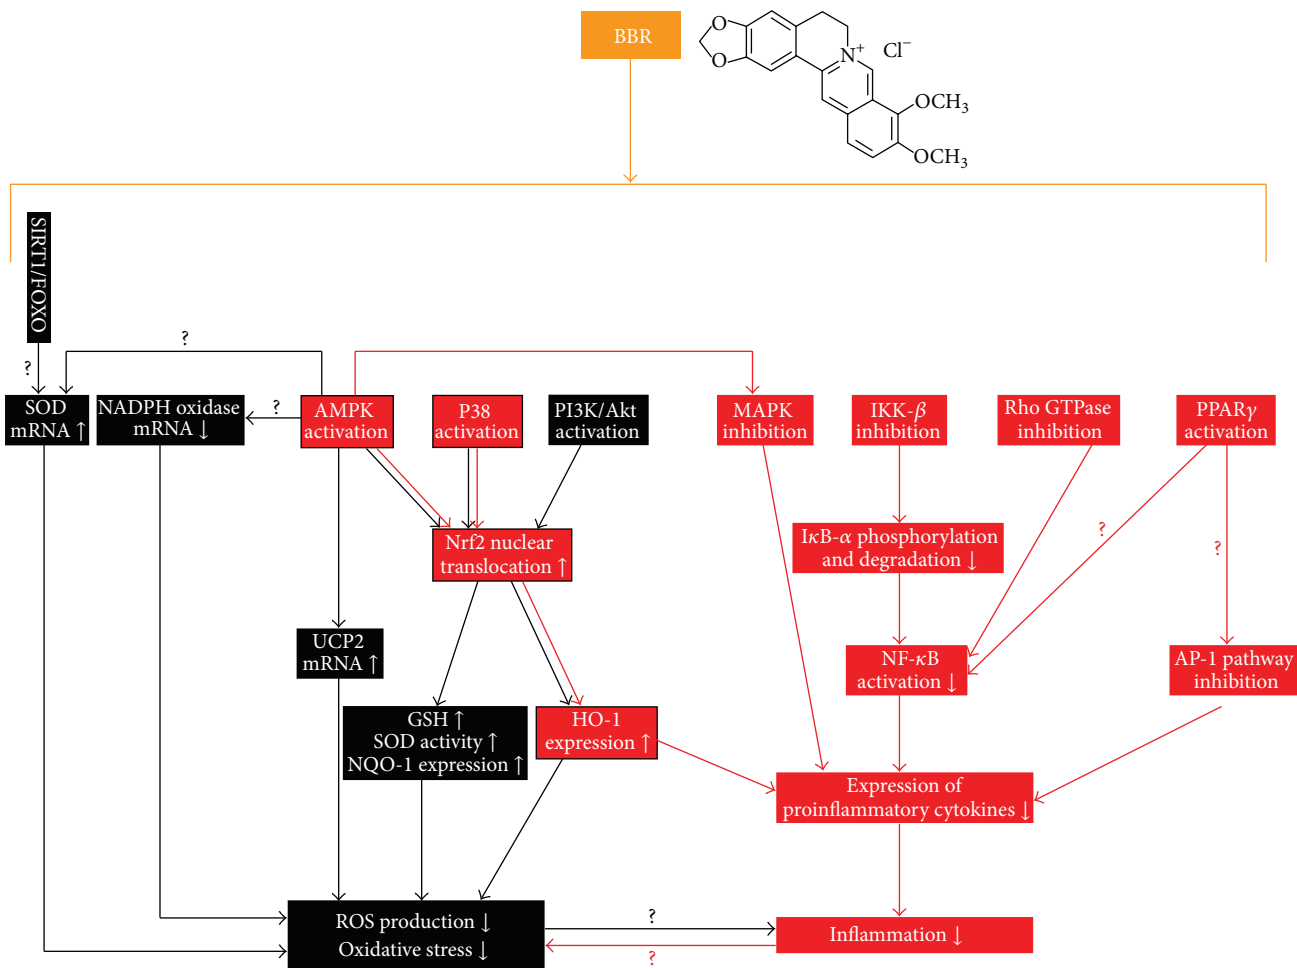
BBR

O
O
$N^+$
$Cl^-$
$OCH_3$
$OCH_3$

SIRT1/FOXO

?

?

?

SOD mRNA ↑

NADPH oxidase mRNA ↓

AMPK activation

P38 activation

PI3K/Akt activation

MAPK inhibition

IKK-$\beta$ inhibition

Rho GTPase inhibition

PPAR$\gamma$ activation

Nrf2 nuclear translocation ↑

I$\kappa$B-$\alpha$ phosphorylation and degradation ↓

?

?

UCP2 mRNA ↑

NF-$\kappa$B activation ↓

AP-1 pathway inhibition

GSH ↑
SOD activity ↑
NQO-1 expression ↑

HO-1 expression ↑

Expression of proinflammatory cytokines ↓

ROS production ↓
Oxidative stress ↓

?

Inflammation ↓

?